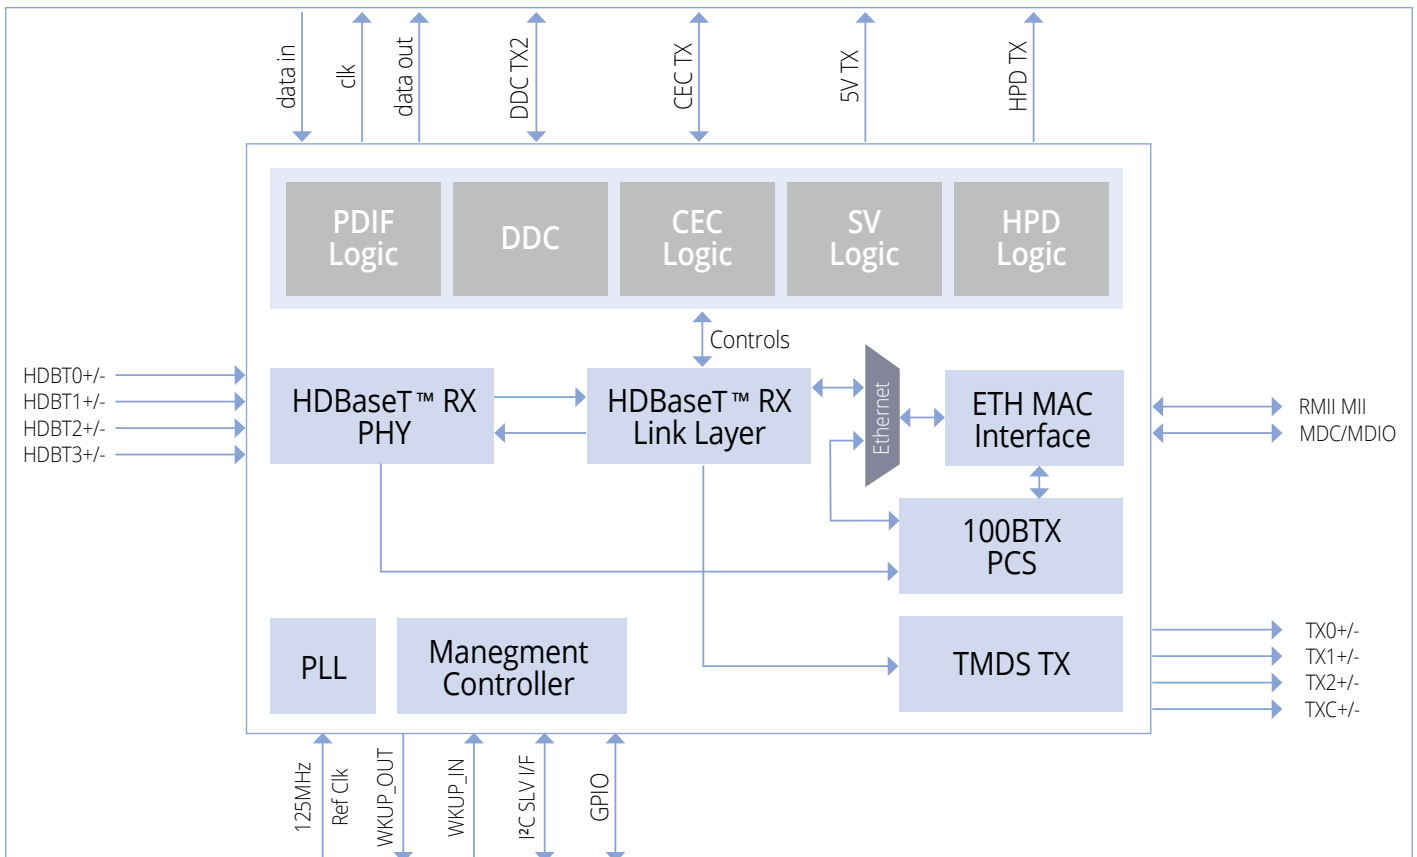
data in
clk
data out
DDC TX2
CEC TX
5V TX
HPD TX

PDIF Logic
DDC
CEC Logic
SV Logic
HPD Logic

Controls

HDBT0+/-
HDBT1+/-
HDBT2+/-
HDBT3+/-

HDBaseT™ RX PHY
HDBaseT™ RX Link Layer
Ethernet
ETH MAC Interface
RMII MII
MDC/MDIO
100BTX PCS

PLL
Manegment Controller
TMDS TX
TX0+/-
TX1+/-
TX2+/-
TXC+/-

125MHz
Ref Clk
WKUP_OUT
WKUP_IN
I²C SLV I/F
GPIO